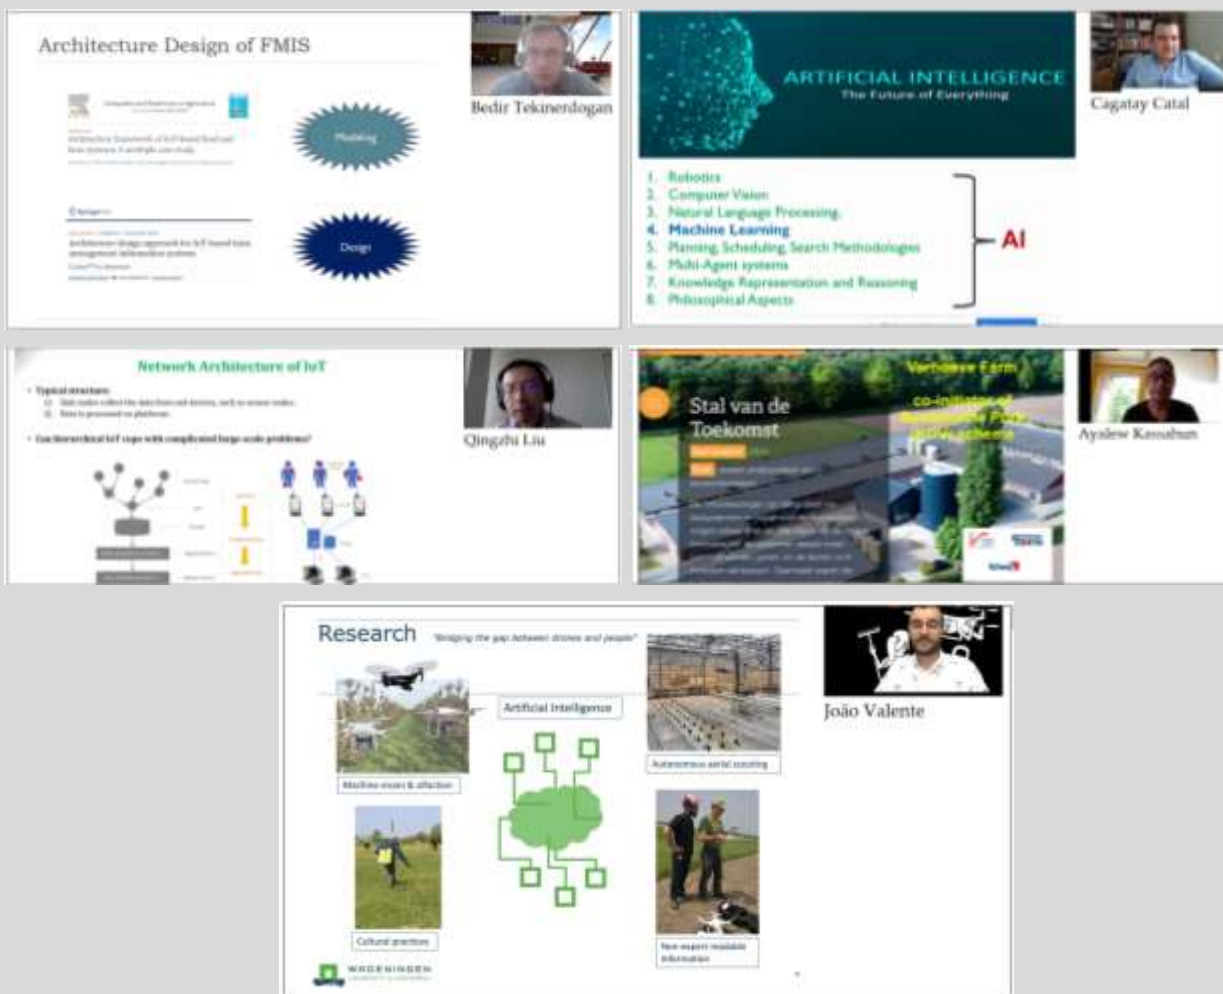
Architecture Design of FMIS

Bedir Tekinerdogan

Computers and Electronics in Agriculture

Architecture framework of IoT-based food and farm systems: A multiple case study

Architecture design approach for IoT-based farm management information systems

Modeling

Design

ARTIFICIAL INTELLIGENCE
The Future of Everything

Cagatay Catal

1. Robotics
2. Computer Vision
3. Natural Language Processing
4. Machine Learning
5. Planning, Scheduling, Search Methodologies
6. Multi-Agent systems
7. Knowledge Representation and Reasoning
8. Philosophical Aspects

AI

Network Architecture of IoT

• Typical structure:
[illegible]
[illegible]

• Can hierarchical IoT cope with complicated large scale problems?

Qingzhi Liu

Stal van de Toekomst

Verhoeve Farm

co-initiator of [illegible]

Ayalew Kassahun

Research "Bridging the gap between drones and people"

João Valente

Artificial Intelligence

Machine vision & affection

Autonomous aerial scouting

Cultural practices

New expert readable information

WAGENINGEN